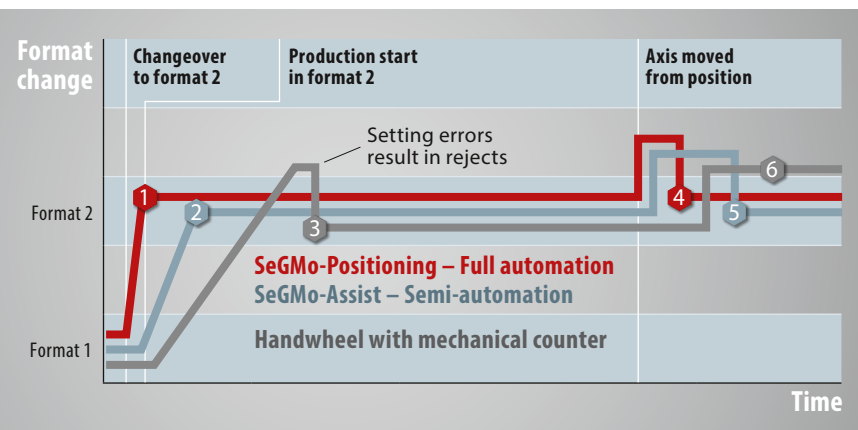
Format change

Changeover to format 2

Production start in format 2

Axis moved from position

Setting errors result in rejects

Format 2

Format 1

1

2

3

4

5

6

SeGMo-Positioning – Full automation

SeGMo-Assist – Semi-automation

Handwheel with mechanical counter

Time